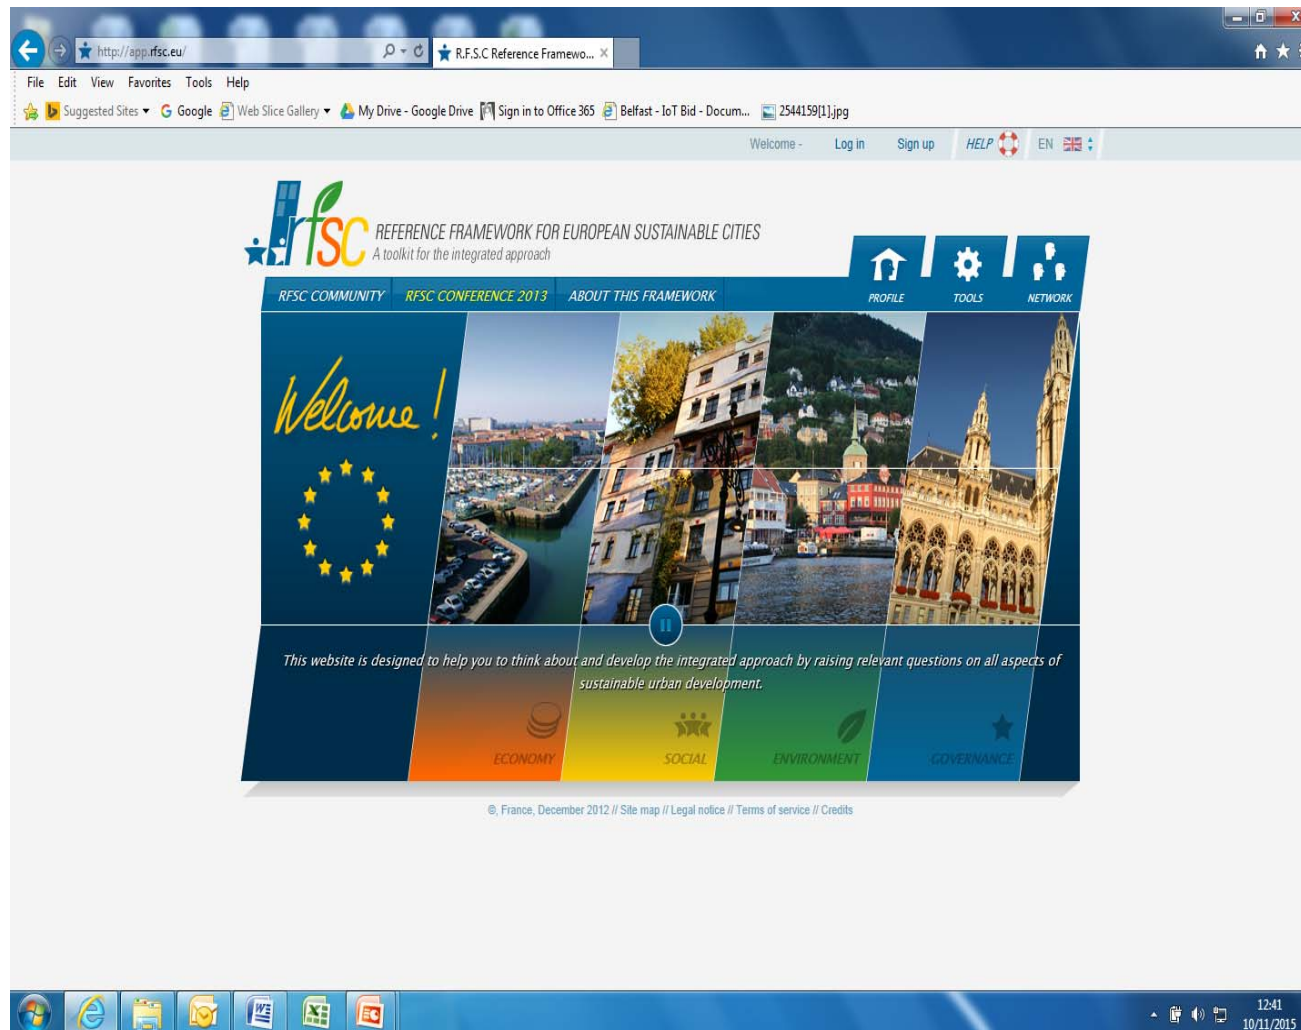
http://app.rfsc.eu/
R.F.S.C Reference Framewo...

File Edit View Favorites Tools Help

Suggested Sites ▾ Google Web Slice Gallery ▾ My Drive - Google Drive Sign in to Office 365 Belfast - IoT Bid - Docum... 2544159[1].jpg

Welcome - Log in Sign up HELP EN

rfsc
REFERENCE FRAMEWORK FOR EUROPEAN SUSTAINABLE CITIES
A toolkit for the integrated approach

PROFILE TOOLS NETWORK

RFSC COMMUNITY RFSC CONFERENCE 2013 ABOUT THIS FRAMEWORK

Welcome!

This website is designed to help you to think about and develop the integrated approach by raising relevant questions on all aspects of sustainable urban development.

ECONOMY SOCIAL ENVIRONMENT GOVERNANCE

©, France, December 2012 // Site map // Legal notice // Terms of service // Credits

12:41
10/11/2015